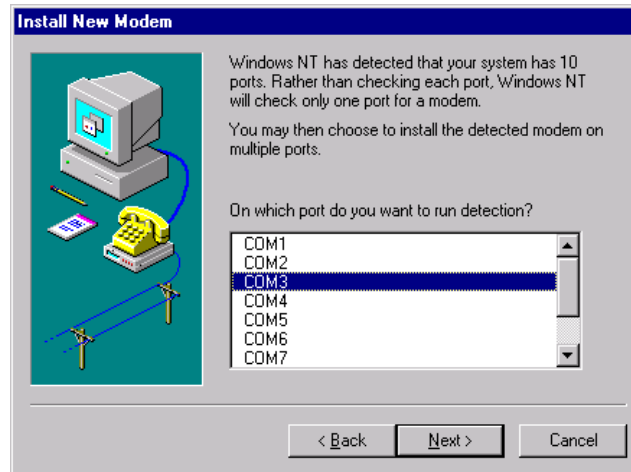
Install New Modem

Windows NT has detected that your system has 10 ports. Rather than checking each port, Windows NT will check only one port for a modem.

You may then choose to install the detected modem on multiple ports.

On which port do you want to run detection?

COM1
COM2
COM3
COM4
COM5
COM6
COM7

< Back
Next >
Cancel